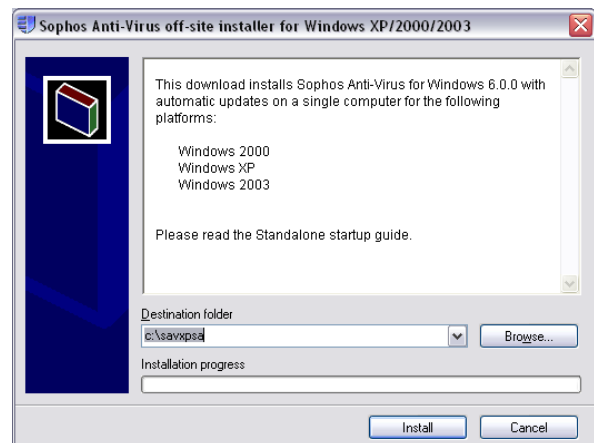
Sophos Anti-Virus off-site installer for Windows XP/2000/2003

This download installs Sophos Anti-Virus for Windows 6.0.0 with automatic updates on a single computer for the following platforms:

Windows 2000
Windows XP
Windows 2003

Please read the Standalone startup guide.

Destination folder

c:\savxpsa

Browse...

Installation progress

Install

Cancel